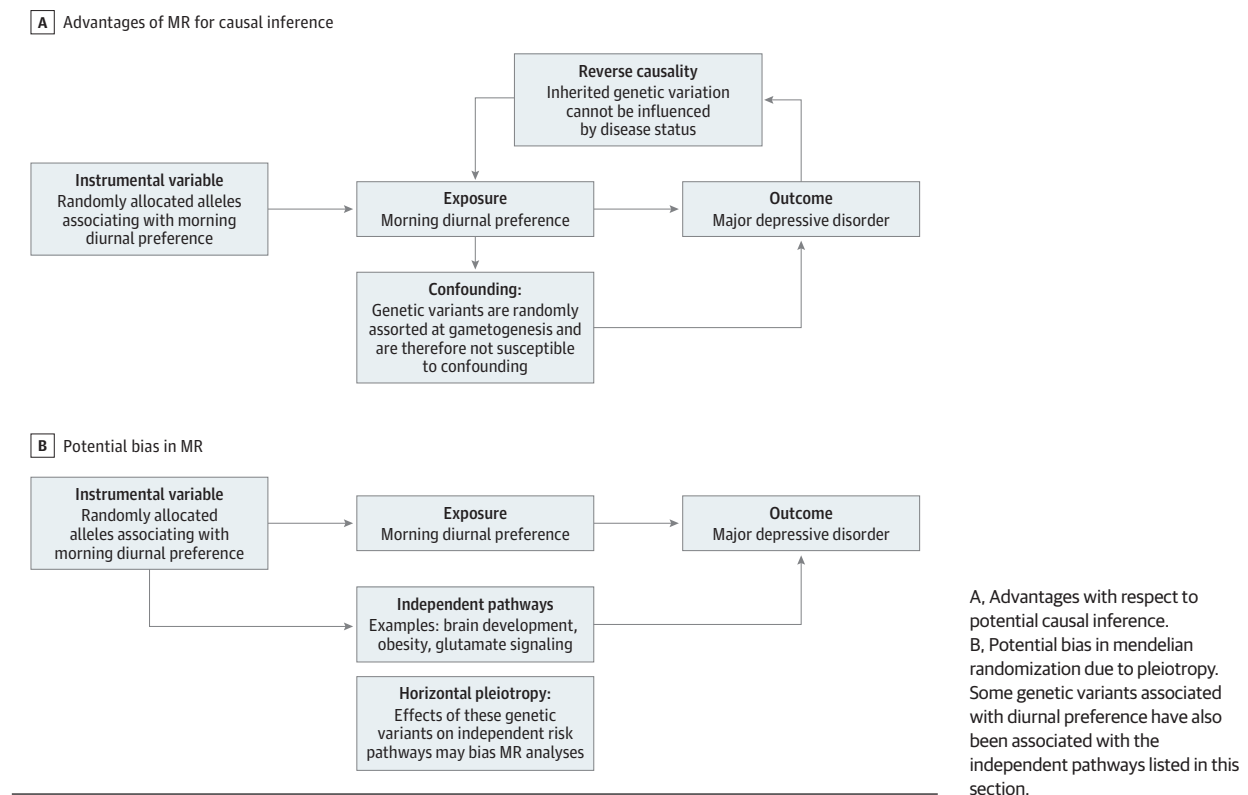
A Advantages of MR for causal inference

Reverse causality
Inherited genetic variation cannot be influenced by disease status

Instrumental variable
Randomly allocated alleles associating with morning diurnal preference

Exposure
Morning diurnal preference

Outcome
Major depressive disorder

Confounding:
Genetic variants are randomly assorted at gametogenesis and are therefore not susceptible to confounding

B Potential bias in MR

Instrumental variable
Randomly allocated alleles associating with morning diurnal preference

Exposure
Morning diurnal preference

Outcome
Major depressive disorder

Independent pathways
Examples: brain development, obesity, glutamate signaling

Horizontal pleiotropy:
Effects of these genetic variants on independent risk pathways may bias MR analyses

A, Advantages with respect to potential causal inference. B, Potential bias in mendelian randomization due to pleiotropy. Some genetic variants associated with diurnal preference have also been associated with the independent pathways listed in this section.